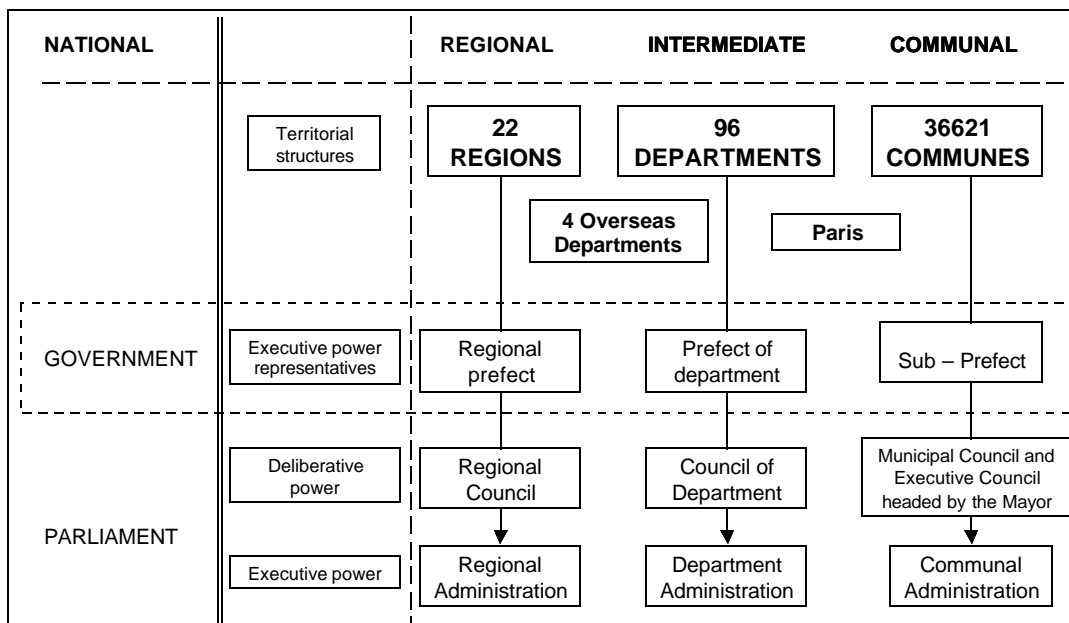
NATIONAL

REGIONAL

INTERMEDIATE

COMMUNAL

Territorial structures

22 REGIONS

96 DEPARTMENTS

36621 COMMUNES

4 Overseas Departments

Paris

GOVERNMENT

Executive power representatives

Regional prefect

Prefect of department

Sub – Prefect

PARLIAMENT

Deliberative power

Regional Council

Council of Department

Municipal Council and Executive Council headed by the Mayor

Executive power

Regional Administration

Department Administration

Communal Administration